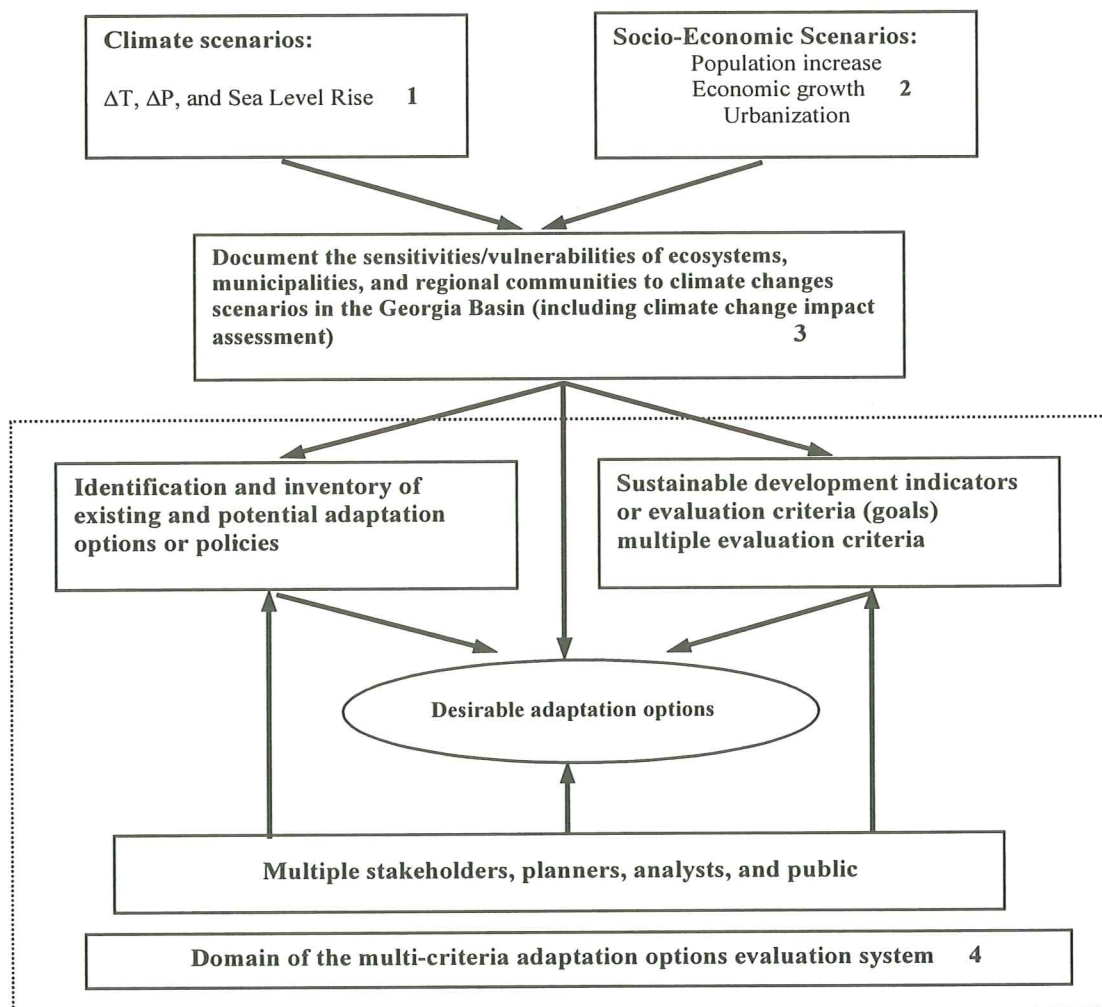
**Climate scenarios:**

$\Delta T$, $\Delta P$, and Sea Level Rise **1**

**Socio-Economic Scenarios:**
Population increase
Economic growth **2**
Urbanization

**Document the sensitivities/vulnerabilities of ecosystems, municipalities, and regional communities to climate changes scenarios in the Georgia Basin (including climate change impact assessment) 3**

**Identification and inventory of existing and potential adaptation options or policies**

**Sustainable development indicators or evaluation criteria (goals) multiple evaluation criteria**

**Desirable adaptation options**

**Multiple stakeholders, planners, analysts, and public**

**Domain of the multi-criteria adaptation options evaluation system 4**